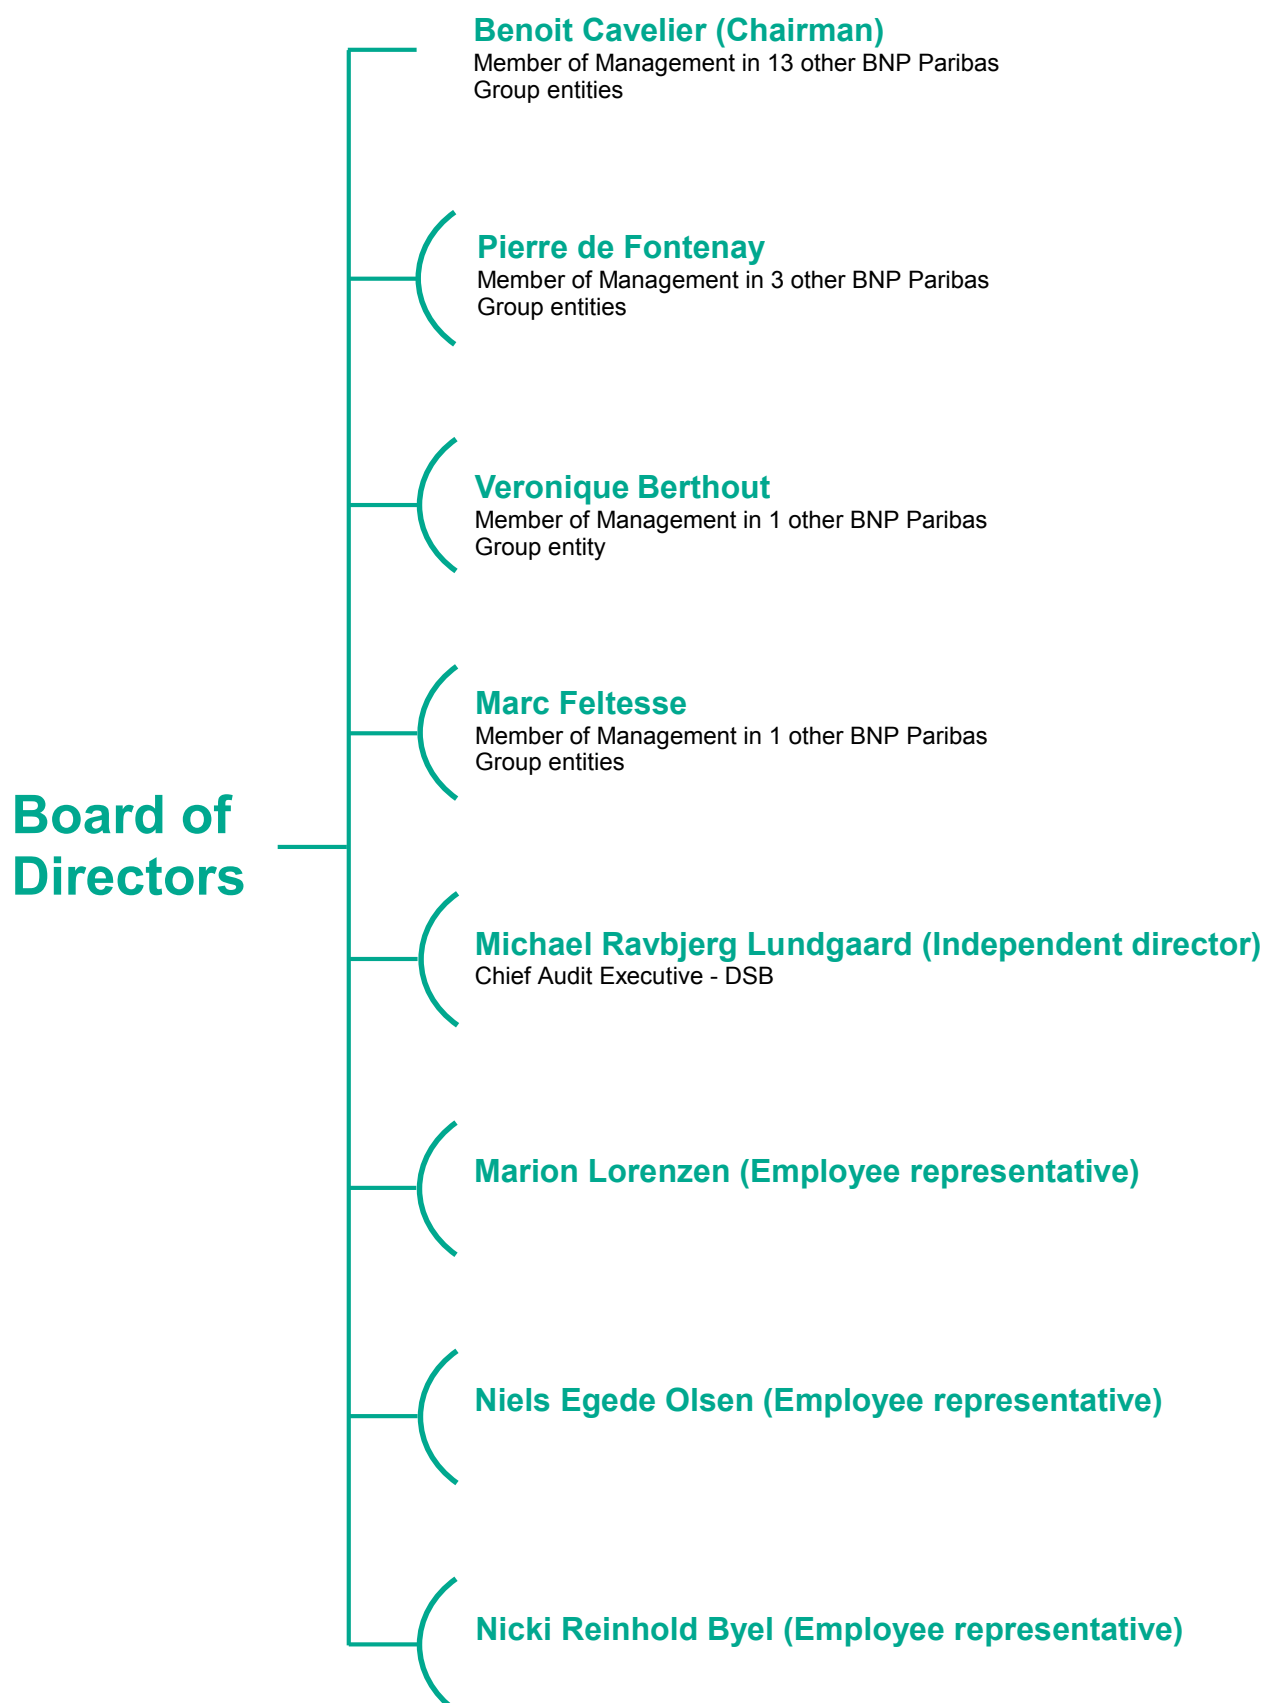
Board of Directors

Benoit Cavelier (Chairman)
Member of Management in 13 other BNP Paribas Group entities

Pierre de Fontenay
Member of Management in 3 other BNP Paribas Group entities

Veronique Berthout
Member of Management in 1 other BNP Paribas Group entity

Marc Feltesse
Member of Management in 1 other BNP Paribas Group entities

Michael Ravbjerg Lundgaard (Independent director)
Chief Audit Executive - DSB

Marion Lorenzen (Employee representative)

Niels Egede Olsen (Employee representative)

Nicki Reinhold Byel (Employee representative)